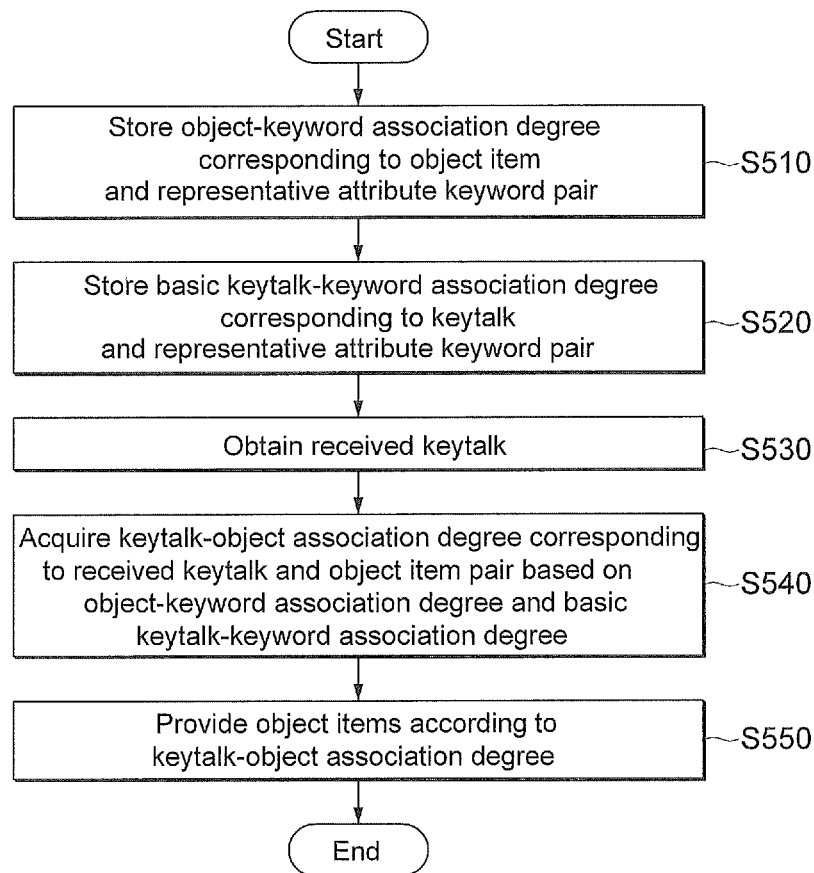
Start

Store object-keyword association degree corresponding to object item and representative attribute keyword pair

S510

Store basic keytalk-keyword association degree corresponding to keytalk and representative attribute keyword pair

S520

Obtain received keytalk

S530

Acquire keytalk-object association degree corresponding to received keytalk and object item pair based on object-keyword association degree and basic keytalk-keyword association degree

S540

Provide object items according to keytalk-object association degree

S550

End